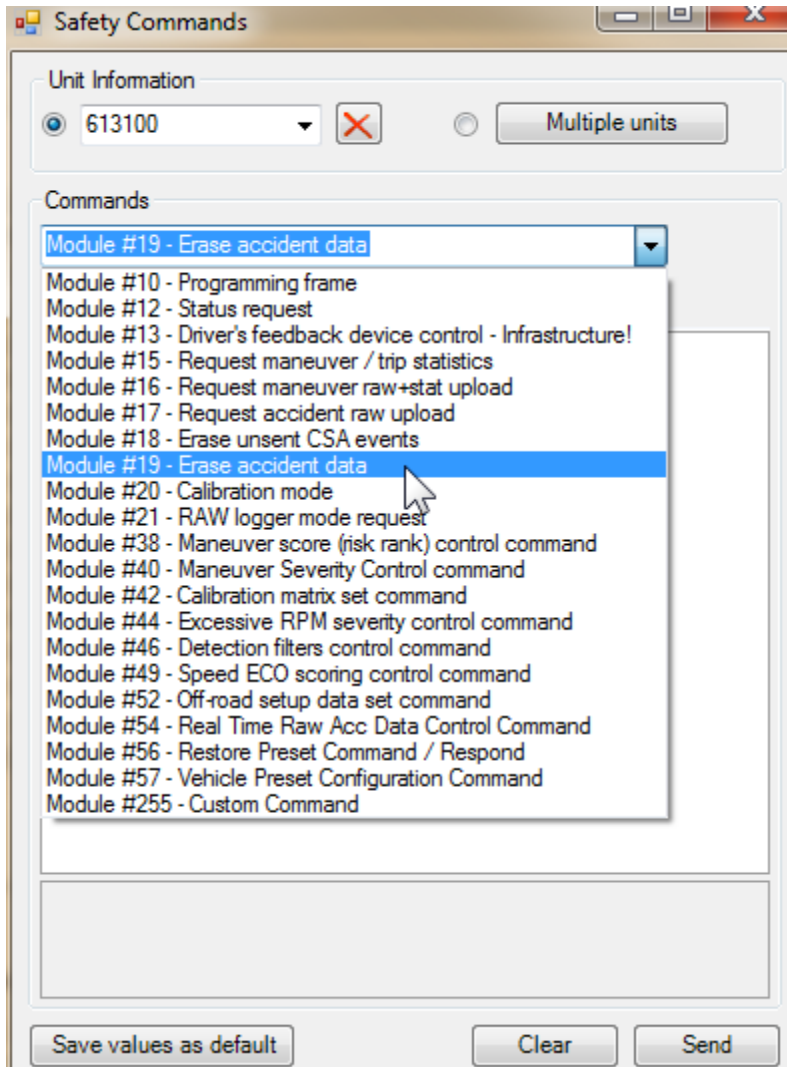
Safety Commands

Unit Information

613100

Multiple units

Commands

Module #19 - Erase accident data

Module #10 - Programming frame
Module #12 - Status request
Module #13 - Driver's feedback device control - Infrastructure!
Module #15 - Request maneuver / trip statistics
Module #16 - Request maneuver raw+stat upload
Module #17 - Request accident raw upload
Module #18 - Erase unsent CSA events
Module #19 - Erase accident data
Module #20 - Calibration mode
Module #21 - RAW logger mode request
Module #38 - Maneuver score (risk rank) control command
Module #40 - Maneuver Severity Control command
Module #42 - Calibration matrix set command
Module #44 - Excessive RPM severity control command
Module #46 - Detection filters control command
Module #49 - Speed ECO scoring control command
Module #52 - Off-road setup data set command
Module #54 - Real Time Raw Acc Data Control Command
Module #56 - Restore Preset Command / Respond
Module #57 - Vehicle Preset Configuration Command
Module #255 - Custom Command

Save values as default

Clear

Send